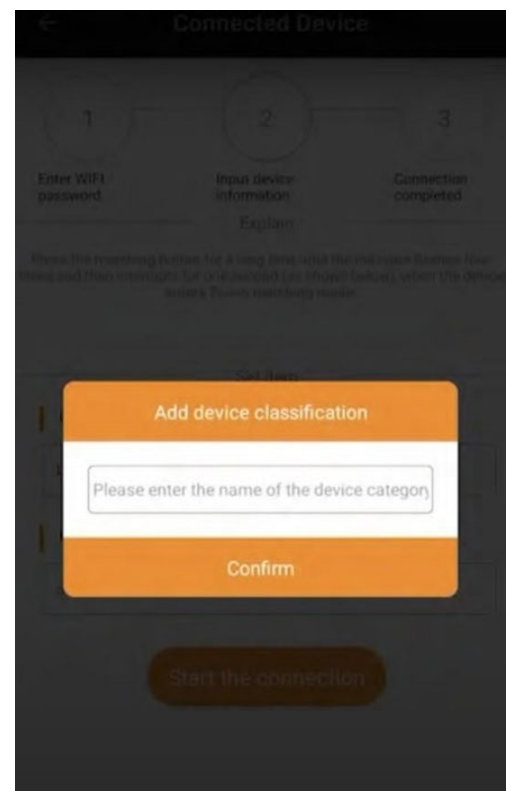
Connected Device

1
Enter WIFI password

2
Input device information

3
Connection completed

Explain

Press the matching button for a long time until the indicator flashes four times and then intermittently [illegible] when the device enters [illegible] matching mode.

Set item

Add device classification

Please enter the name of the device categor

Confirm

Start the connection